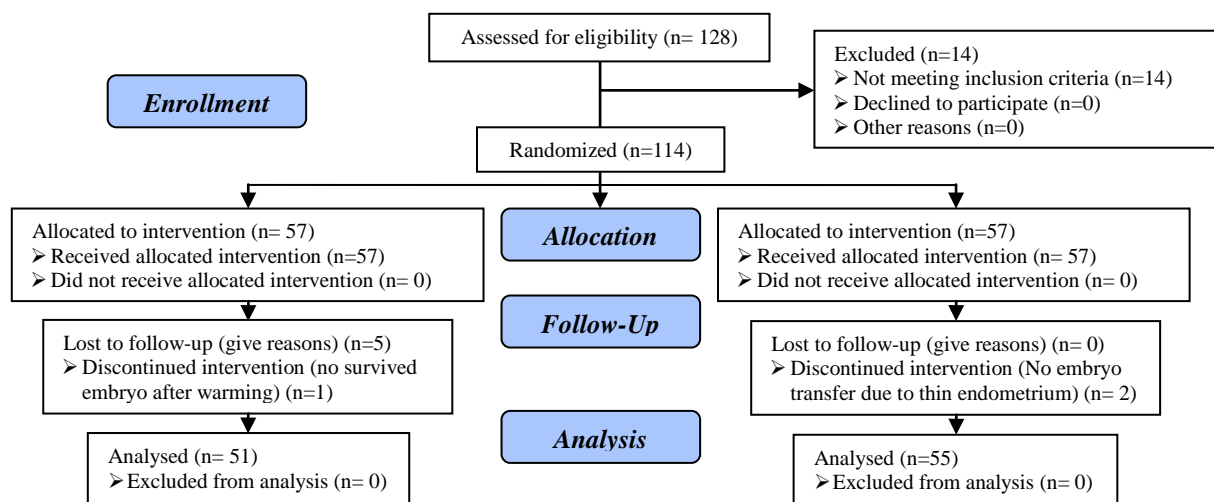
Assessed for eligibility (n= 128)

Excluded (n=14)
➢ Not meeting inclusion criteria (n=14)
➢ Declined to participate (n=0)
➢ Other reasons (n=0)

Enrollment

Randomized (n=114)

Allocated to intervention (n= 57)
➢ Received allocated intervention (n=57)
➢ Did not receive allocated intervention (n= 0)

Allocation

Allocated to intervention (n=57)
➢ Received allocated intervention (n= 57)
➢ Did not receive allocated intervention (n= 0)

Lost to follow-up (give reasons) (n=5)
➢ Discontinued intervention (no survived embryo after warming) (n=1)

Follow-Up

Lost to follow-up (give reasons) (n= 0)
➢ Discontinued intervention (No embryo transfer due to thin endometrium) (n= 2)

Analysed (n= 51)
➢ Excluded from analysis (n= 0)

Analysis

Analysed (n=55)
➢ Excluded from analysis (n= 0)